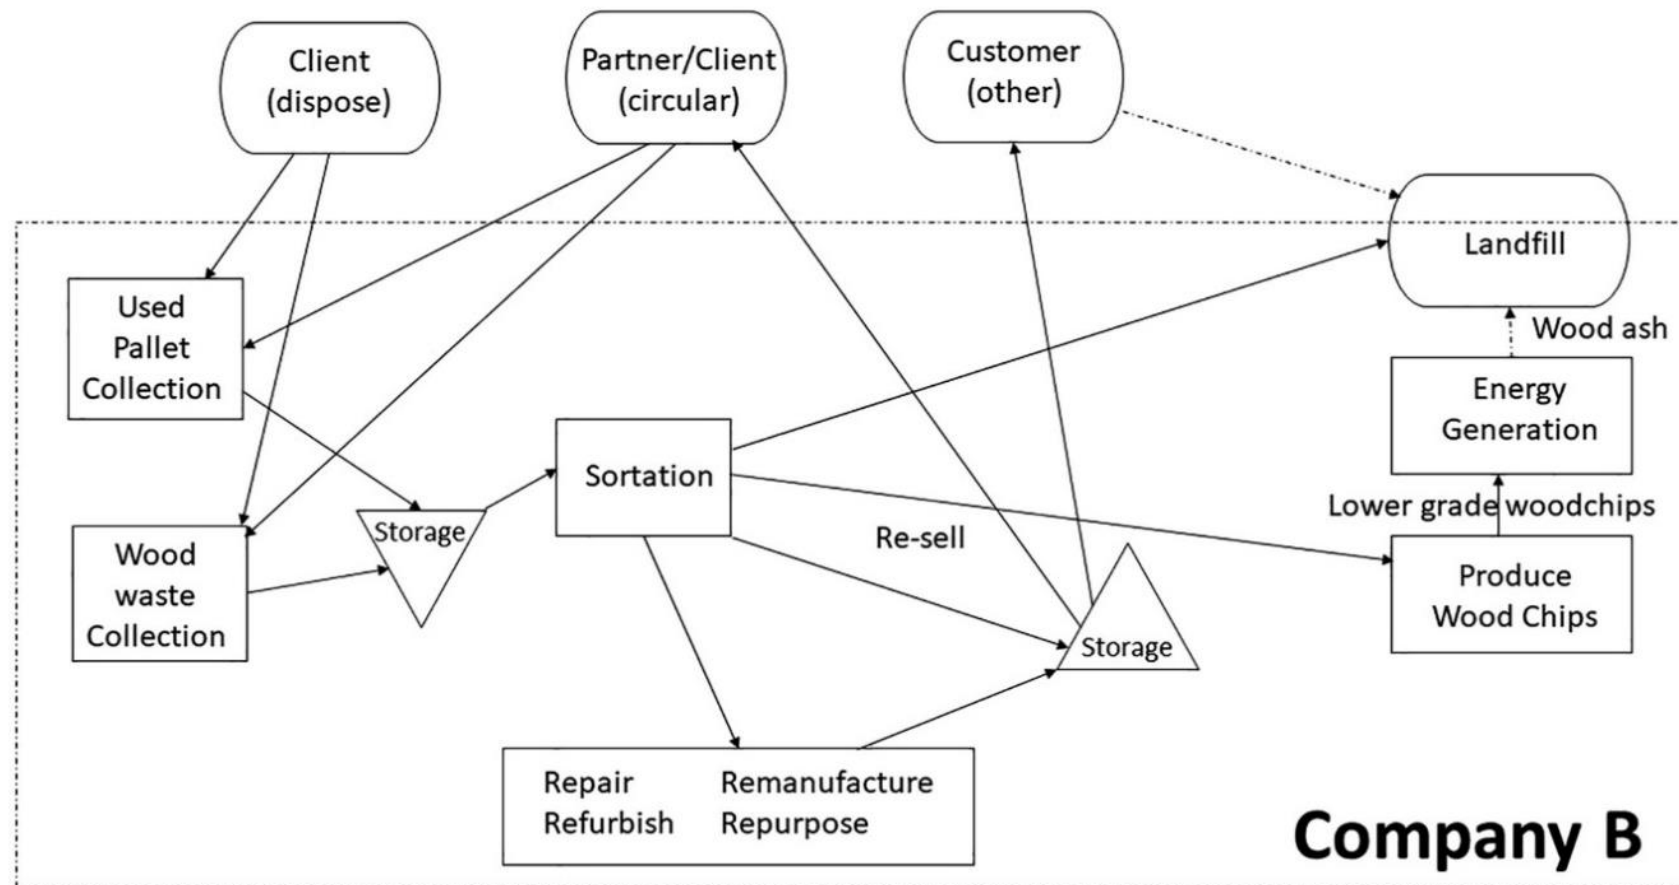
Client (dispose)

Partner/Client (circular)

Customer (other)

Landfill

Wood ash

Used Pallet Collection

Energy Generation

Sortation

Lower grade woodchips

Storage

Wood waste Collection

Re-sell

Produce Wood Chips

Storage

Repair Refurbish

Remanufacture Repurpose

Company B